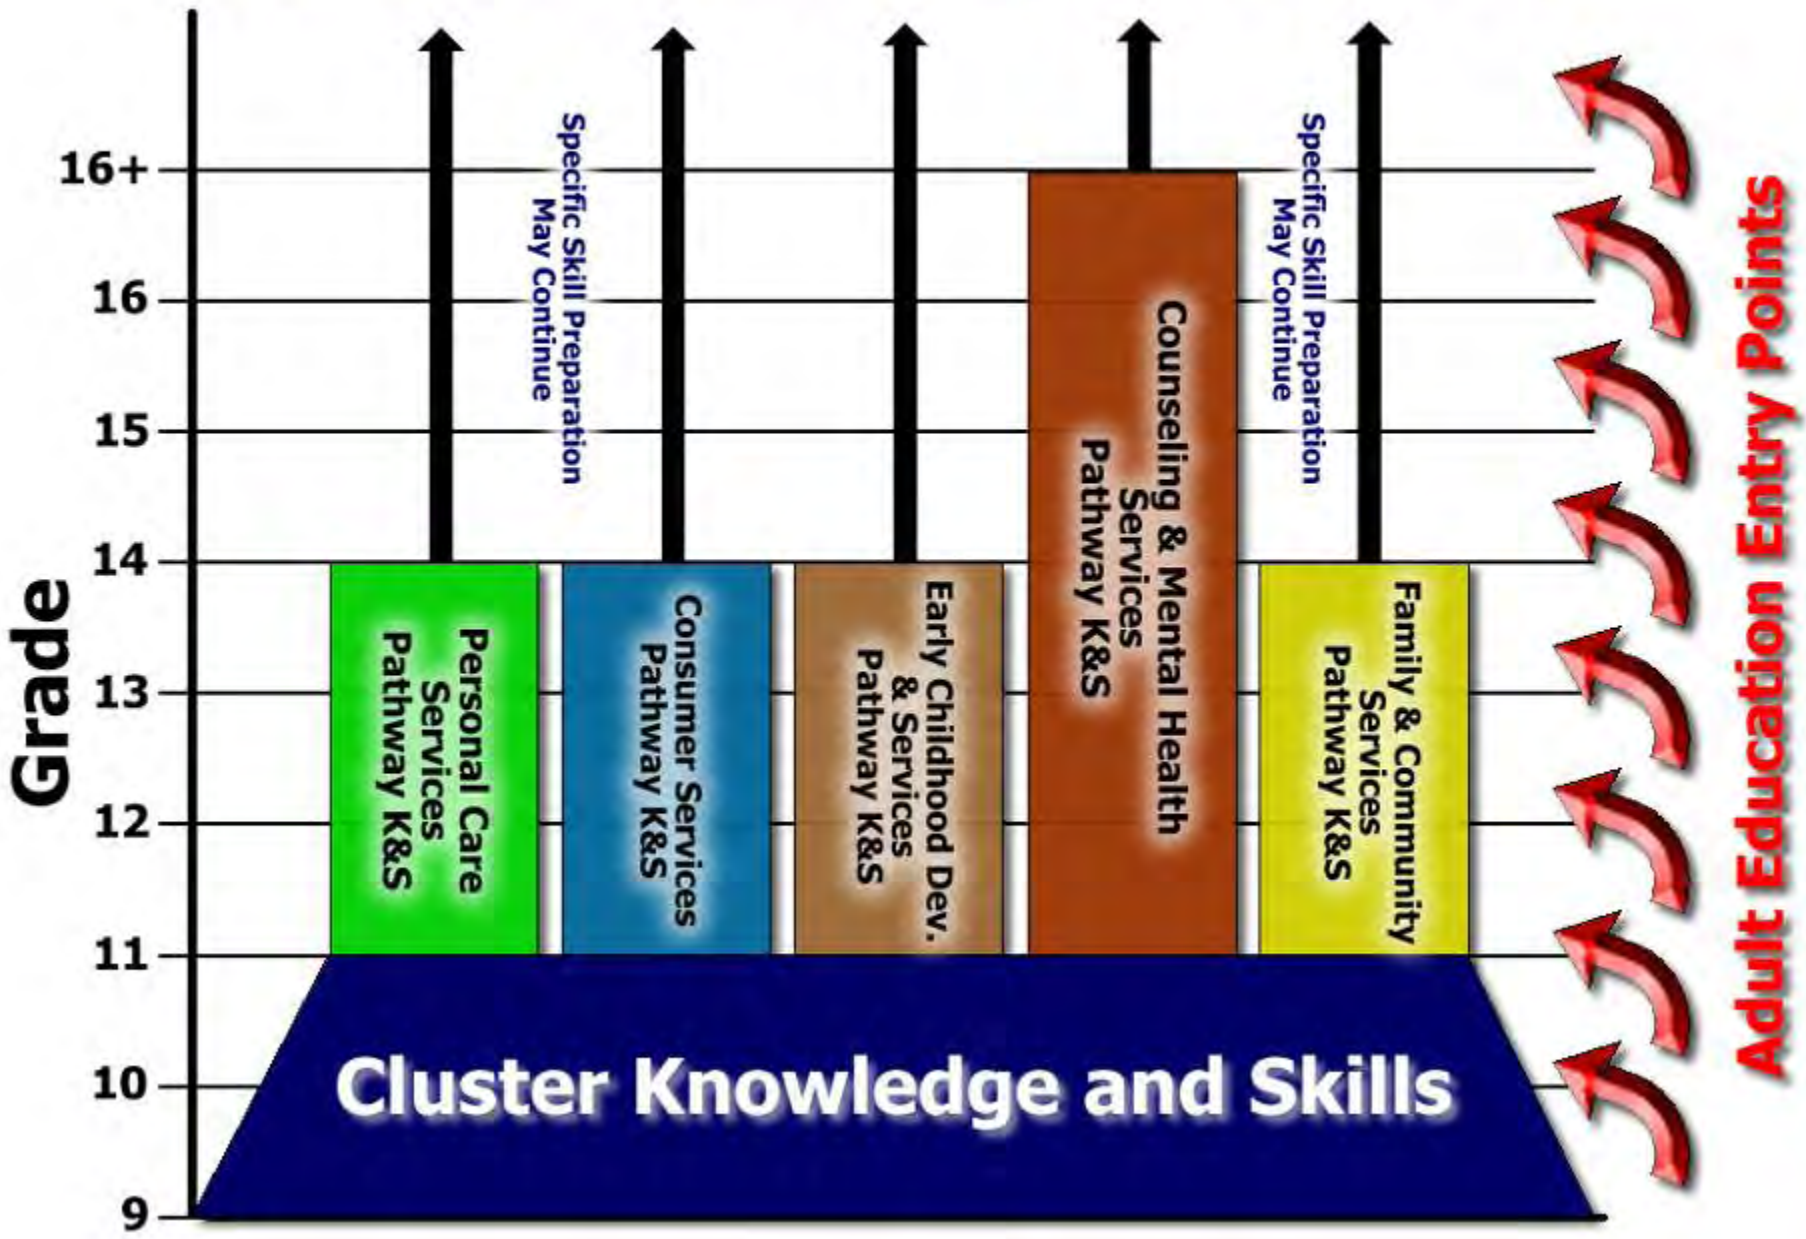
Grade

16+
16
15
14
13
12
11
10
9

Specific Skill Preparation May Continue

Personal Care Services Pathway K&S

Consumer Services Pathway K&S

Early Childhood Dev. & Services Pathway K&S

Counseling & Mental Health Services Pathway K&S

Specific Skill Preparation May Continue

Family & Community Services Pathway K&S

Cluster Knowledge and Skills

Adult Education Entry Points